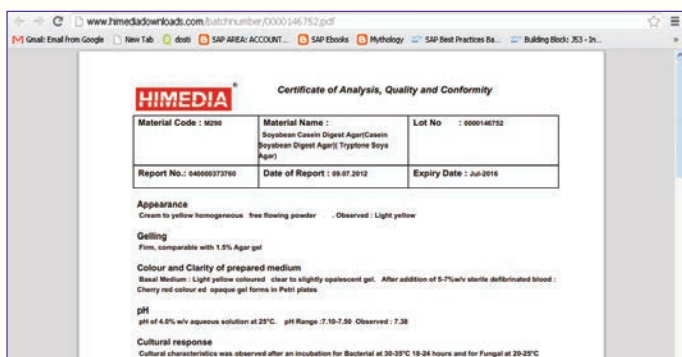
www.himediadownloads.com/batchnumber/0000146752.pdf

Gmail: Email from Google | New Tab | dosti | SAP AREA: ACCOUNT... | SAP Ebooks | Mythology | SAP Best Practices Ba... | Building Block: J53 - In...

HIMEDIA®

Certificate of Analysis, Quality and Conformity

| Material Code : M290 | Material Name : Soyabean Casein Digest Agar(Casein Soyabean Digest Agar)( Tryptone Soya Agar) | Lot No : 0000146752 |
|---|---|---|
| Report No.: 040000373760 | Date of Report : 09.07.2012 | Expiry Date : Jul-2016 |

Appearance
Cream to yellow homogeneous free flowing powder . Observed : Light yellow

Gelling
Firm, comparable with 1.5% Agar gel

Colour and Clarity of prepared medium
Basal Medium : Light yellow coloured clear to slightly opalescent gel. After addition of 5-7%w/v sterile defibrinated blood : Cherry red colour ed opaque gel forms in Petri plates

pH
pH of 4.0% w/v aqueous solution at 25°C. pH Range :7.10-7.50 Observed : 7.38

Cultural response
Cultural characteristics was observed after an incubation for Bacterial at 30-35°C 18-24 hours and for Fungal at 20-25°C